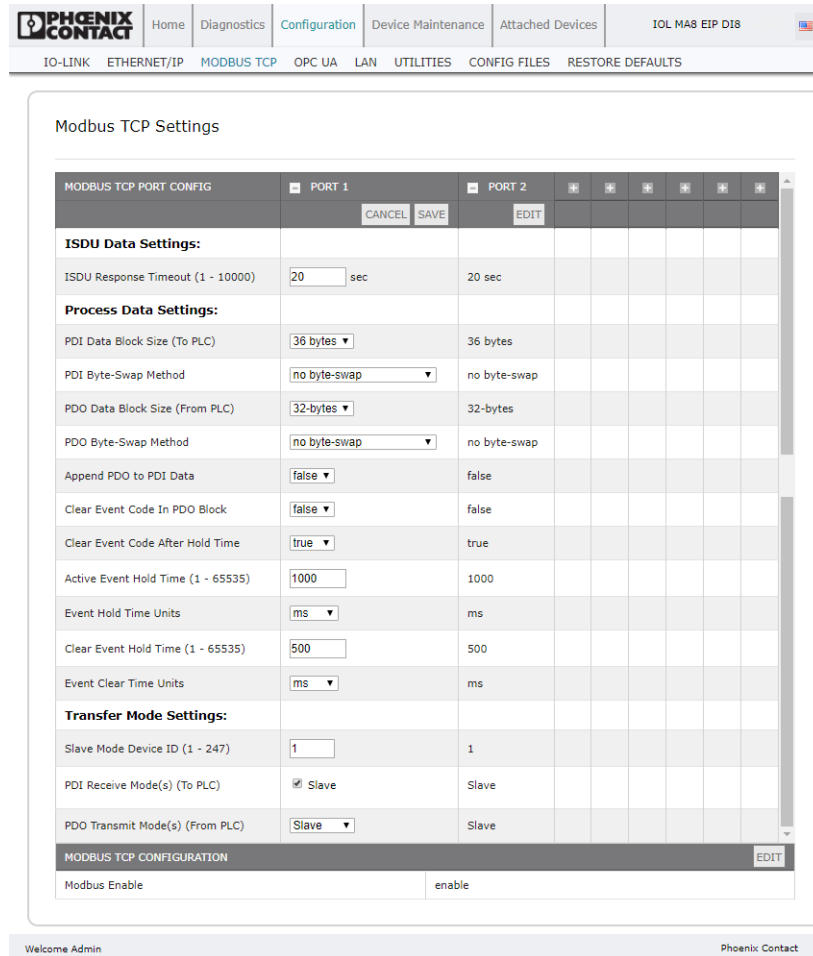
PHOENIX CONTACT

Home | Diagnostics | Configuration | Device Maintenance | Attached Devices | IOL MA8 EIP DI8

IO-LINK | ETHERNET/IP | MODBUS TCP | OPC UA | LAN | UTILITIES | CONFIG FILES | RESTORE DEFAULTS

Modbus TCP Settings

| MODBUS TCP PORT CONFIG | PORT 1 | PORT 2 |
|---|---|---|
| | CANCEL SAVE | EDIT |
| **ISDU Data Settings:** | | |
| ISDU Response Timeout (1 - 10000) | 20 sec | 20 sec |
| **Process Data Settings:** | | |
| PDI Data Block Size (To PLC) | 36 bytes | 36 bytes |
| PDI Byte-Swap Method | no byte-swap | no byte-swap |
| PDO Data Block Size (From PLC) | 32-bytes | 32-bytes |
| PDO Byte-Swap Method | no byte-swap | no byte-swap |
| Append PDO to PDI Data | false | false |
| Clear Event Code In PDO Block | false | false |
| Clear Event Code After Hold Time | true | true |
| Active Event Hold Time (1 - 65535) | 1000 | 1000 |
| Event Hold Time Units | ms | ms |
| Clear Event Hold Time (1 - 65535) | 500 | 500 |
| Event Clear Time Units | ms | ms |
| **Transfer Mode Settings:** | | |
| Slave Mode Device ID (1 - 247) | 1 | 1 |
| PDI Receive Mode(s) (To PLC) | Slave | Slave |
| PDO Transmit Mode(s) (From PLC) | Slave | Slave |

MODBUS TCP CONFIGURATION EDIT

| Modbus Enable | enable |
|---|---|

Welcome Admin

Phoenix Contact